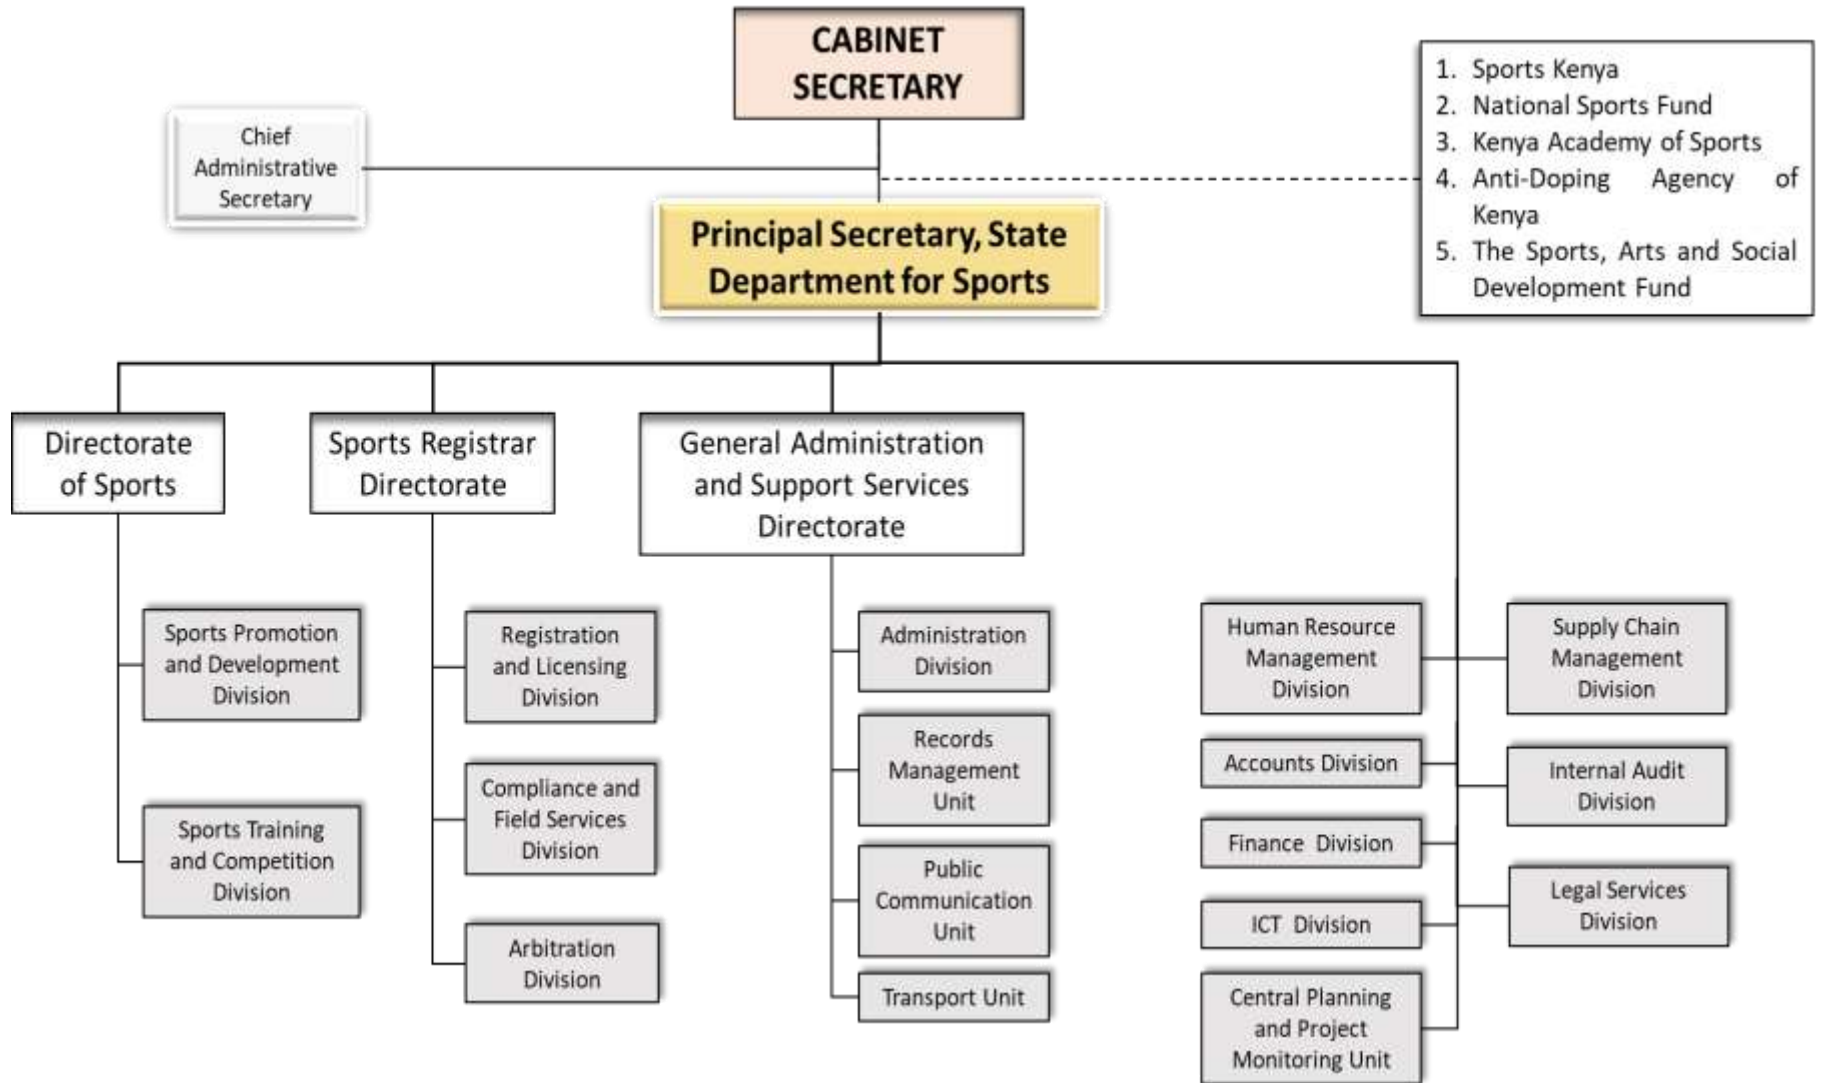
CABINET SECRETARY

Chief Administrative Secretary

1. Sports Kenya
2. National Sports Fund
3. Kenya Academy of Sports
4. Anti-Doping Agency of Kenya
5. The Sports, Arts and Social Development Fund

Principal Secretary, State Department for Sports

Directorate of Sports

Sports Promotion and Development Division

Sports Training and Competition Division

Sports Registrar Directorate

Registration and Licensing Division

Compliance and Field Services Division

Arbitration Division

General Administration and Support Services Directorate

Administration Division

Records Management Unit

Public Communication Unit

Transport Unit

Human Resource Management Division

Accounts Division

Finance Division

ICT Division

Central Planning and Project Monitoring Unit

Supply Chain Management Division

Internal Audit Division

Legal Services Division